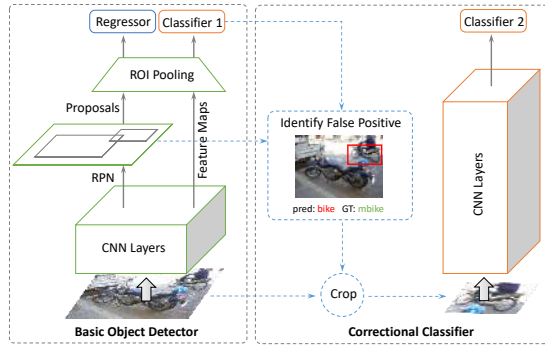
Regressor

Classifier 1

ROI Pooling

Proposals

Feature Maps

RPN

CNN Layers

Basic Object Detector

Identify False Positive

pred: bike GT: mbike

Crop

Classifier 2

CNN Layers

Correctional Classifier